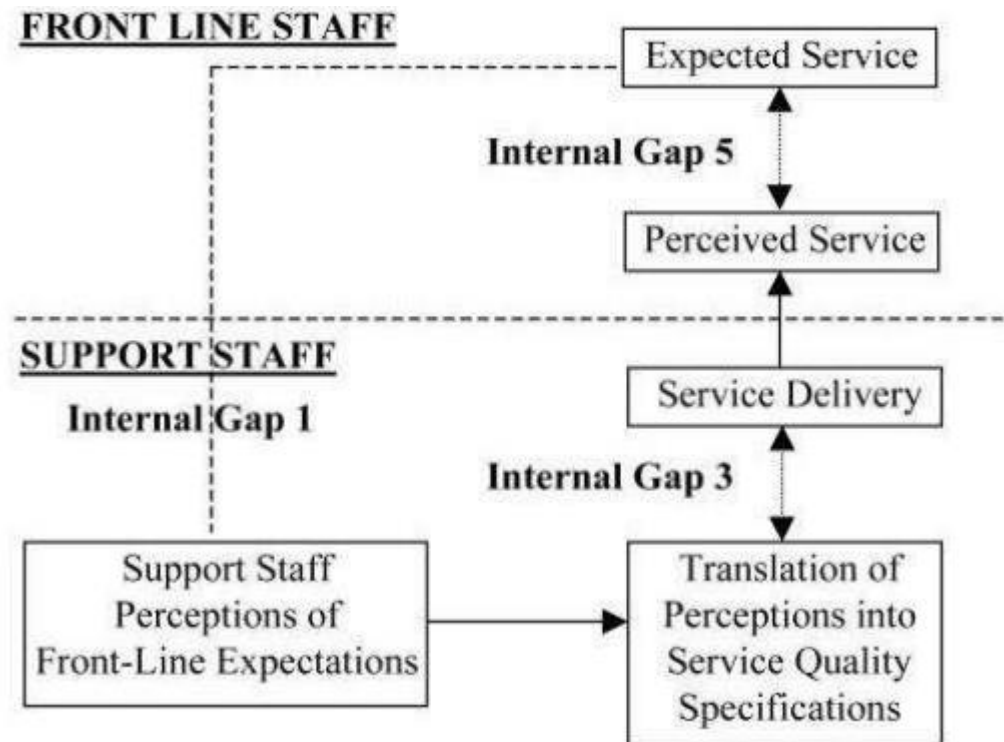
FRONT LINE STAFF

Expected Service

Internal Gap 5

Perceived Service

SUPPORT STAFF

Internal Gap 1

Service Delivery

Internal Gap 3

Support Staff Perceptions of Front-Line Expectations

Translation of Perceptions into Service Quality Specifications